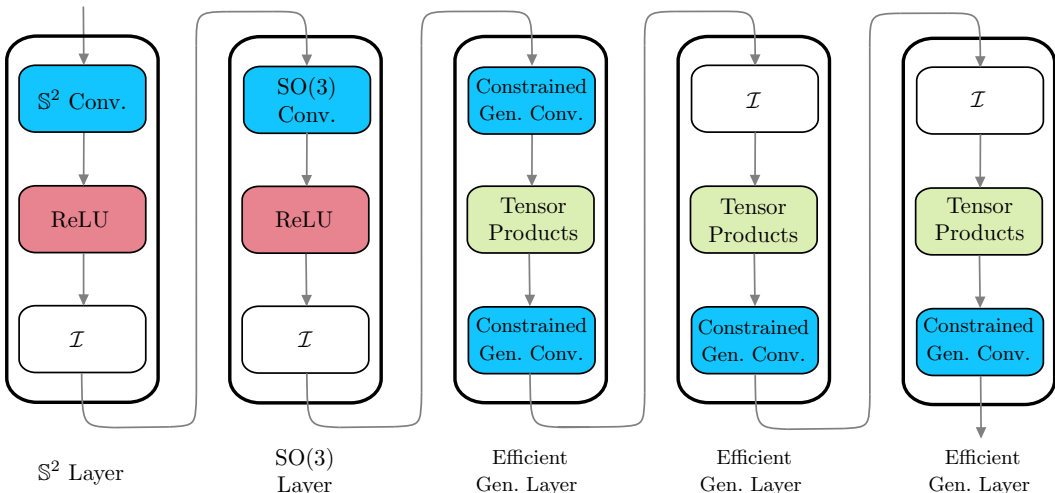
$\mathbb{S}^2$ Conv.

ReLU

$\mathcal{I}$

SO(3) Conv.

ReLU

$\mathcal{I}$

Constrained Gen. Conv.

Tensor Products

Constrained Gen. Conv.

$\mathcal{I}$

Tensor Products

Constrained Gen. Conv.

$\mathcal{I}$

Tensor Products

Constrained Gen. Conv.

$\mathbb{S}^2$ Layer

SO(3) Layer

Efficient Gen. Layer

Efficient Gen. Layer

Efficient Gen. Layer